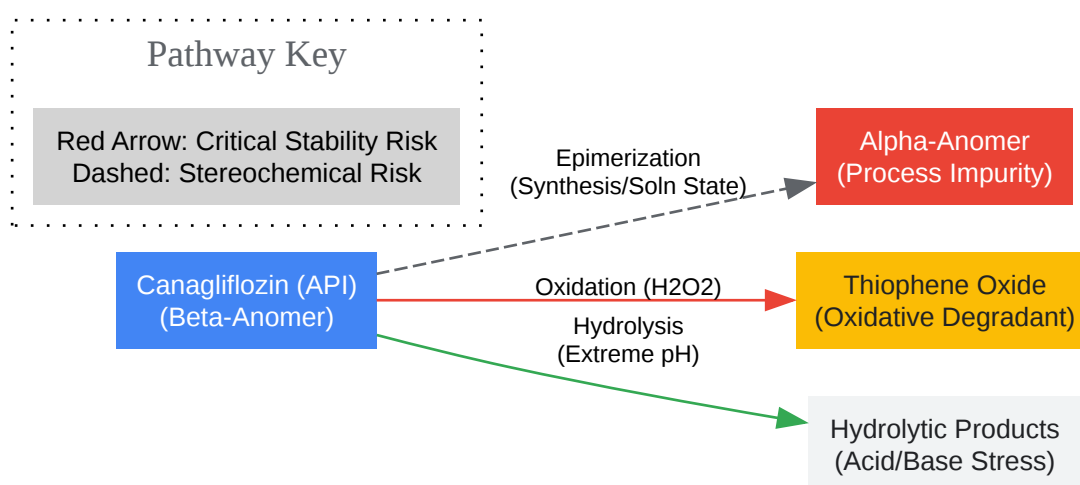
Pathway Key

Red Arrow: Critical Stability Risk
Dashed: Stereochemical Risk

Canagliflozin (API)
(Beta-Anomer)

Epimerization
(Synthesis/Soln State)

Alpha-Anomer
(Process Impurity)

Oxidation (H2O2)

Thiophene Oxide
(Oxidative Degradant)

Hydrolysis
(Extreme pH)

Hydrolytic Products
(Acid/Base Stress)